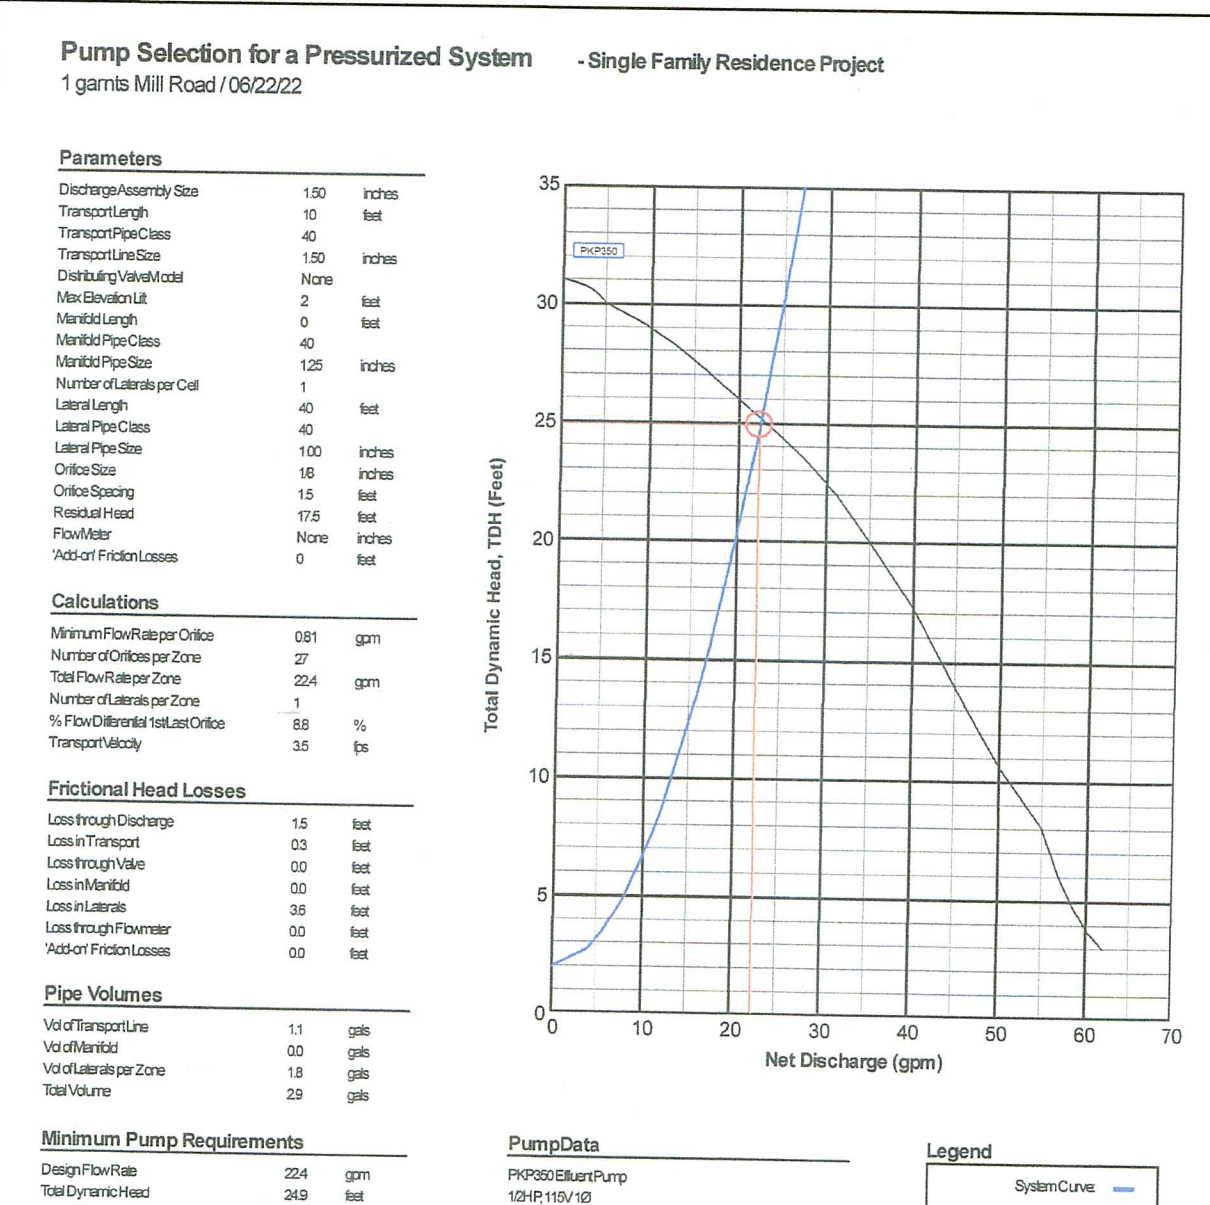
Pump Selection for a Pressurized System - Single Family Residence Project
1 garnts Mill Road / 06/22/22

Parameters

| | | |
|---|---|---|
| Discharge Assembly Size | 1.50 | inches |
| Transport Length | 10 | feet |
| Transport Pipe Class | 40 | |
| Transport Line Size | 1.50 | inches |
| Distributing Valve Model | None | |
| Max Elevation Lift | 2 | feet |
| Manifold Length | 0 | feet |
| Manifold Pipe Class | 40 | |
| Manifold Pipe Size | 1.25 | inches |
| Number of Laterals per Cell | 1 | |
| Lateral Length | 40 | feet |
| Lateral Pipe Class | 40 | |
| Lateral Pipe Size | 1.00 | inches |
| Orifice Size | 1/8 | inches |
| Orifice Spacing | 1.5 | feet |
| Residual Head | 17.5 | feet |
| Flow Meter | None | inches |
| 'Add-on' Friction Losses | 0 | feet |

Calculations

| | | |
|---|---|---|
| Minimum Flow Rate per Orifice | 0.81 | gpm |
| Number of Orifices per Zone | 27 | |
| Total Flow Rate per Zone | 22.4 | gpm |
| Number of Laterals per Zone | 1 | |
| % Flow Differential 1st/Last Orifice | 8.8 | % |
| Transport Velocity | 3.5 | fps |

Frictional Head Losses

| | | |
|---|---|---|
| Loss through Discharge | 1.5 | feet |
| Loss in Transport | 0.3 | feet |
| Loss through Valve | 0.0 | feet |
| Loss in Manifold | 0.0 | feet |
| Loss in Laterals | 3.6 | feet |
| Loss through Flowmeter | 0.0 | feet |
| 'Add-on' Friction Losses | 0.0 | feet |

Pipe Volumes

| | | |
|---|---|---|
| Vol of Transport Line | 1.1 | gals |
| Vol of Manifold | 0.0 | gals |
| Vol of Laterals per Zone | 1.8 | gals |
| Total Volume | 2.9 | gals |

Minimum Pump Requirements

| | | |
|---|---|---|
| Design Flow Rate | 22.4 | gpm |
| Total Dynamic Head | 24.9 | feet |

PKP350
35
30
25
20
15
10
5
0
Total Dynamic Head, TDH (Feet)
0 10 20 30 40 50 60 70
Net Discharge (gpm)

PumpData
PKP350 Effluent Pump
1/2HP, 115V 1Ø

Legend
System Curve